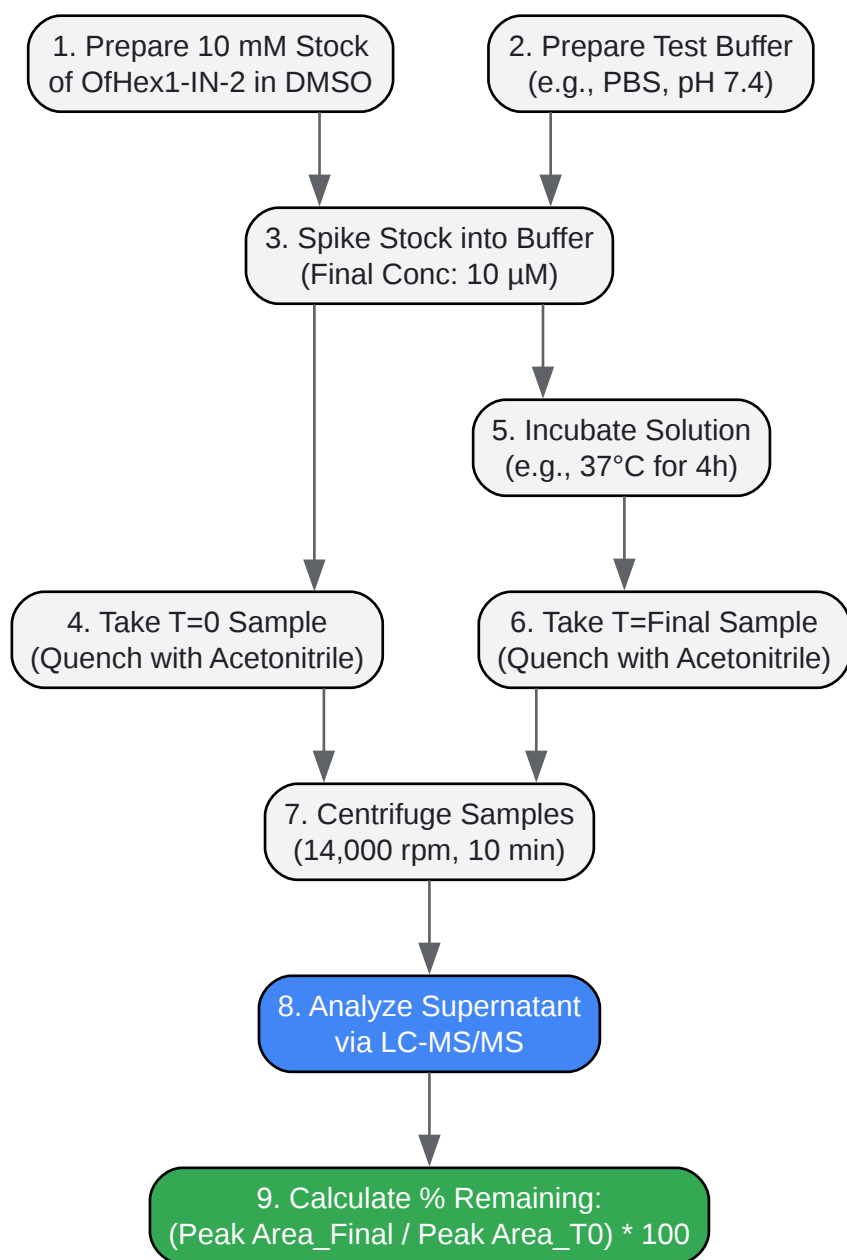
1. Prepare 10 mM Stock of OfHex1-IN-2 in DMSO

2. Prepare Test Buffer (e.g., PBS, pH 7.4)

3. Spike Stock into Buffer (Final Conc: 10 µM)

5. Incubate Solution (e.g., 37°C for 4h)

4. Take T=0 Sample (Quench with Acetonitrile)

6. Take T=Final Sample (Quench with Acetonitrile)

7. Centrifuge Samples (14,000 rpm, 10 min)

8. Analyze Supernatant via LC-MS/MS

9. Calculate % Remaining: (Peak Area_Final / Peak Area_T0) * 100